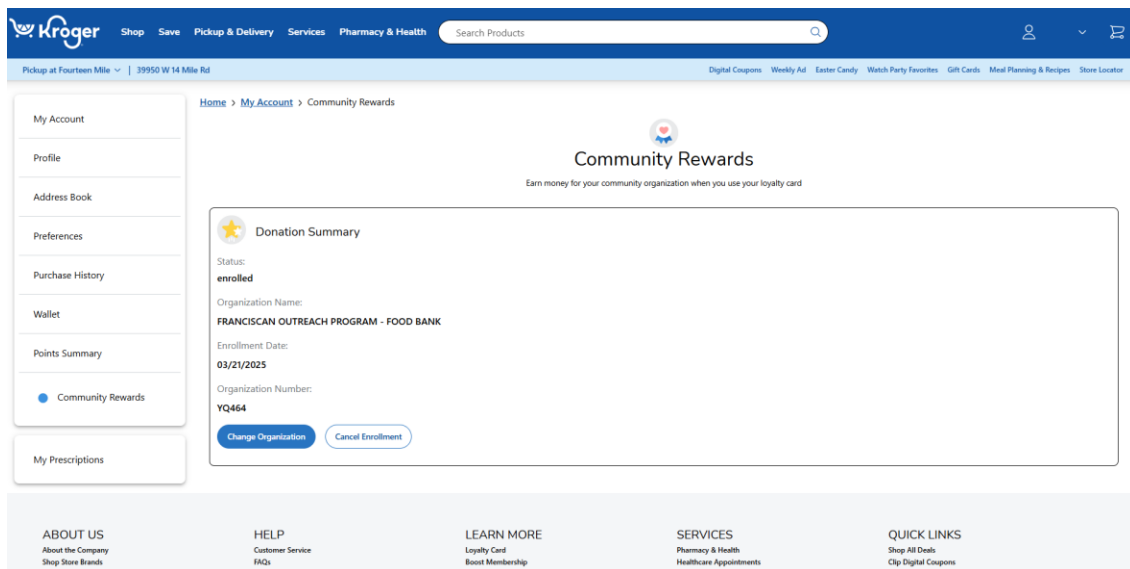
Kroger Shop Save Pickup & Delivery Services Pharmacy & Health Search Products

Pickup at Fourteen Mile | 39950 W 14 Mile Rd

Digital Coupons Weekly Ad Easter Candy Watch Party Favorites Gift Cards Meal Planning & Recipes Store Locator

My Account
Profile
Address Book
Preferences
Purchase History
Wallet
Points Summary
Community Rewards

My Prescriptions

Home > My Account > Community Rewards

Community Rewards

Earn money for your community organization when you use your loyalty card

Donation Summary

Status:
enrolled

Organization Name:
FRANCISCAN OUTREACH PROGRAM - FOOD BANK

Enrollment Date:
03/21/2025

Organization Number:
YQ464

Change Organization Cancel Enrollment

ABOUT US
About the Company
Shop Store Brands

HELP
Customer Service
FAQs

LEARN MORE
Loyalty Card
Boost Membership

SERVICES
Pharmacy & Health
Healthcare Appointments

QUICK LINKS
Shop All Deals
Clip Digital Coupons